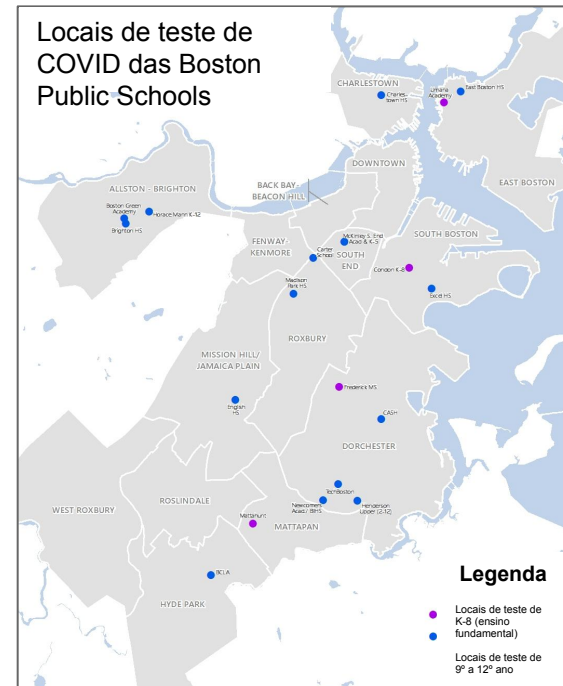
Locais de teste de COVID das Boston Public Schools

CHARLESTOWN

Charlestown HS

Umana Academy

East Boston HS

DOWNTOWN

EAST BOSTON

BACK BAY-BEACON HILL

ALLSTON - BRIGHTON

Boston Green Academy

Horace Mann K-12

Brighton HS

FENWAY-KENMORE

Carter School

McKinley S. End Acad & K-5

SOUTH END

SOUTH BOSTON

Condon K-8

Excel HS

Madison Park HS

ROXBURY

MISSION HILL/ JAMAICA PLAIN

English HS

Frederick MS

CASH

DORCHESTER

TechBoston

Newcomers Acad./ BIHS

Henderson Upper (2-12)

WEST ROXBURY

ROSLINDALE

Mattahunt

MATTAPAN

BCLA

HYDE PARK

Legenda

Locais de teste de K-8 (ensino fundamental)

Locais de teste de 9º a 12º ano